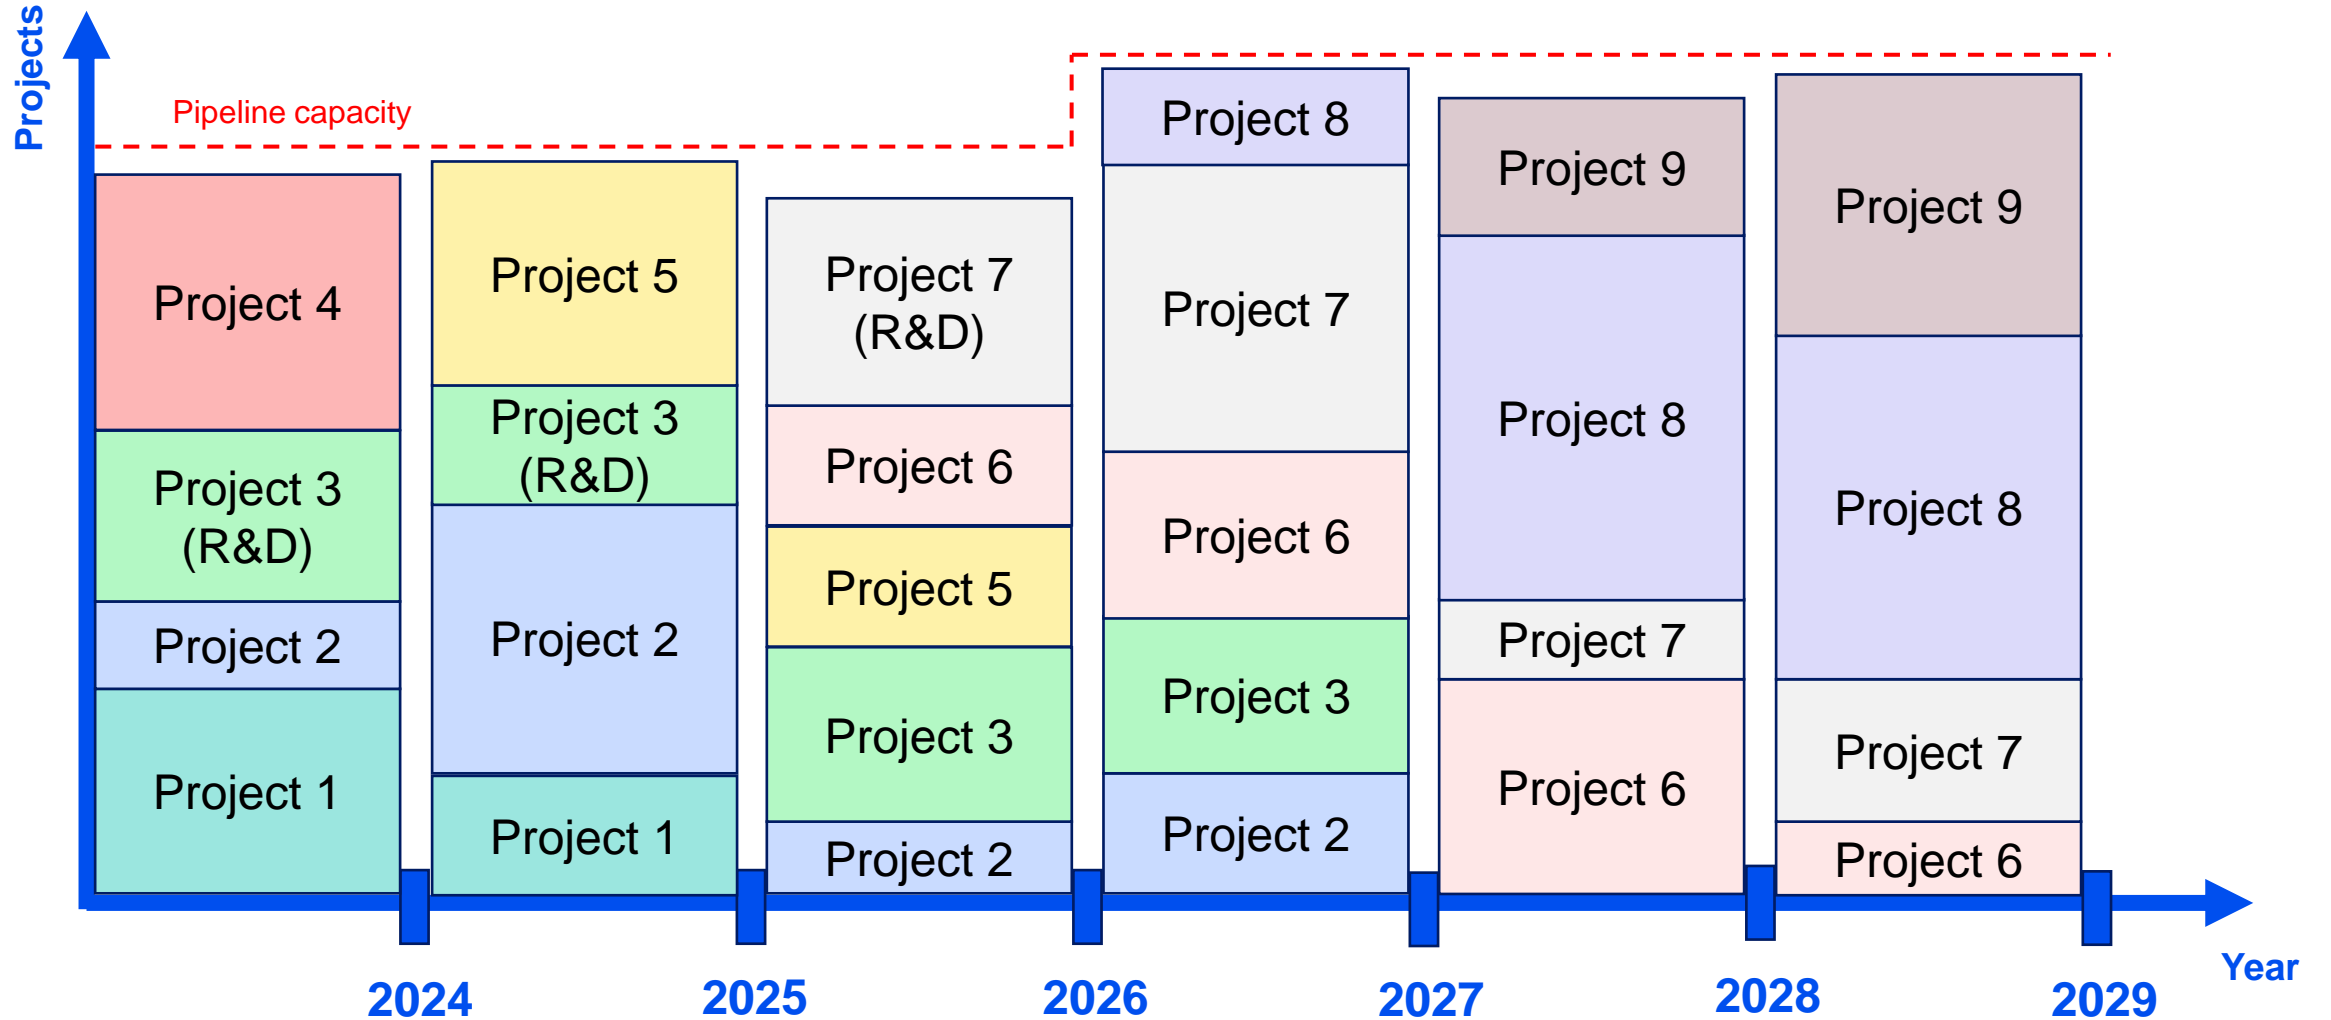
Projects

Pipeline capacity

Project 4

Project 3 (R&D)

Project 2

Project 1

Project 5

Project 3 (R&D)

Project 2

Project 1

Project 7 (R&D)

Project 6

Project 5

Project 3

Project 2

Project 8

Project 7

Project 6

Project 3

Project 2

Project 9

Project 8

Project 7

Project 6

Project 9

Project 8

Project 7

Project 6

Year

2024 2025 2026 2027 2028 2029